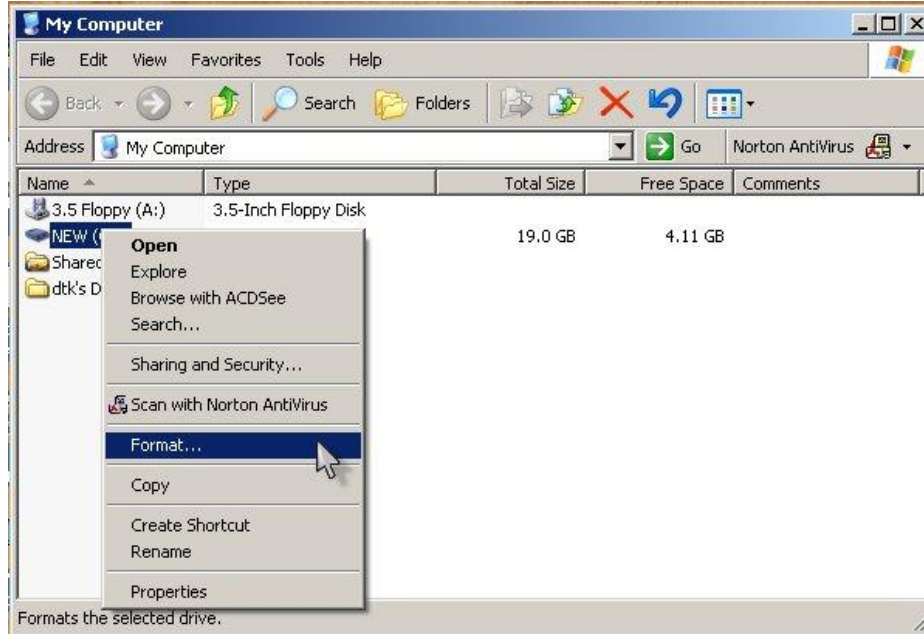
My Computer

File Edit View Favorites Tools Help

Back Search Folders

Address My Computer Go Norton AntiVirus

| Name | Type | Total Size | Free Space | Comments |
|---|---|---|---|---|
| 3.5 Floppy (A:) | 3.5-Inch Floppy Disk | | | |
| NEW ([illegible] | | 19.0 GB | 4.11 GB | |
| Sharec | | | | |
| dtk's D | | | | |

Open
Explore
Browse with ACDSee
Search...
Sharing and Security...
Scan with Norton AntiVirus
Format...
Copy
Create Shortcut
Rename
Properties

Formats the selected drive.